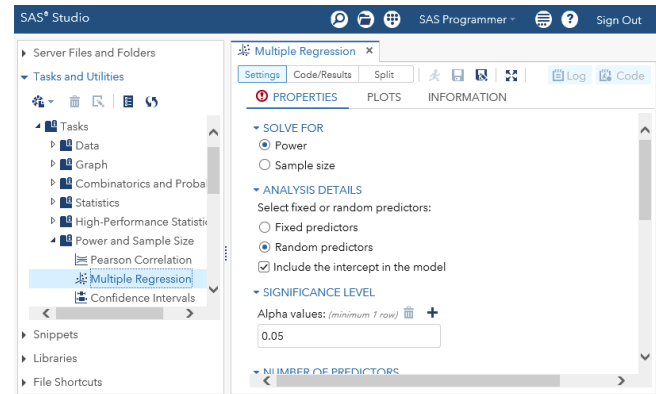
SAS® Studio

SAS Programmer

Sign Out

Server Files and Folders

Tasks and Utilities

Tasks

Data

Graph

Combinatorics and Proba

Statistics

High-Performance Statisti

Power and Sample Size

Pearson Correlation

Multiple Regression

Confidence Intervals

Snippets

Libraries

File Shortcuts

Multiple Regression ×

Settings Code/Results Split

Log Code

PROPERTIES PLOTS INFORMATION

SOLVE FOR

Power

Sample size

ANALYSIS DETAILS

Select fixed or random predictors:

Fixed predictors

Random predictors

Include the intercept in the model

SIGNIFICANCE LEVEL

Alpha values: (minimum 1 row)

0.05

NUMBER OF PREDICTORS